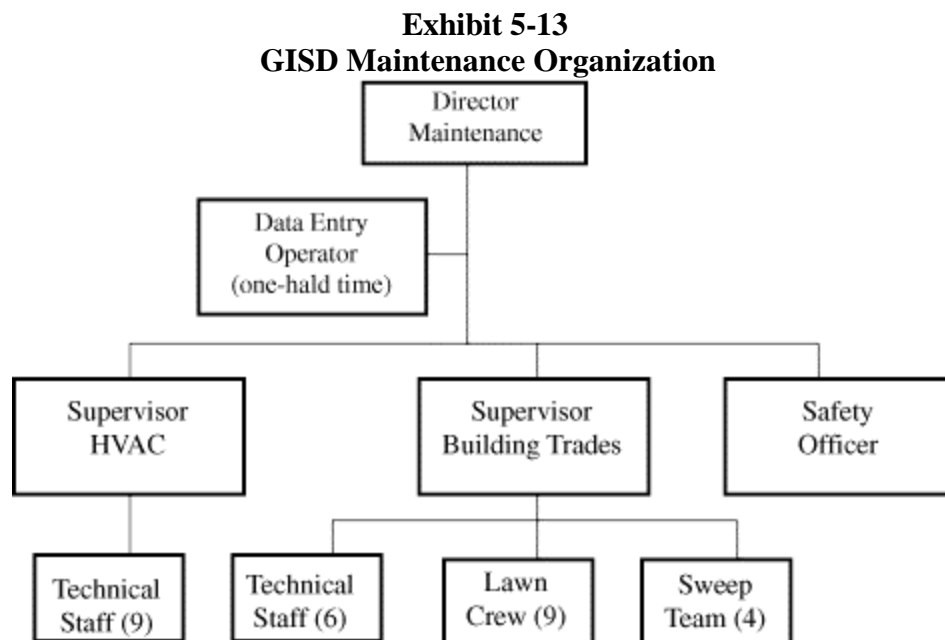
**Exhibit 5-13**
**GISD Maintenance Organization**

Director Maintenance

Data Entry Operator (one-hald time)

Supervisor HVAC

Supervisor Building Trades

Safety Officer

Technical Staff (9)

Technical Staff (6)

Lawn Crew (9)

Sweep Team (4)